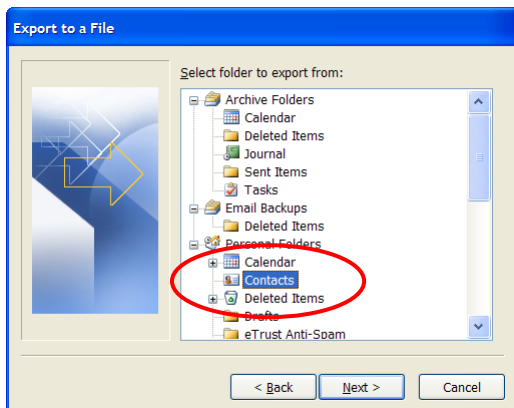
Export to a File

Select folder to export from:

Archive Folders
Calendar
Deleted Items
Journal
Sent Items
Tasks
Email Backups
Deleted Items
Personal Folders
Calendar
Contacts
Deleted Items
Drafts
eTrust Anti-Spam

< Back
Next >
Cancel